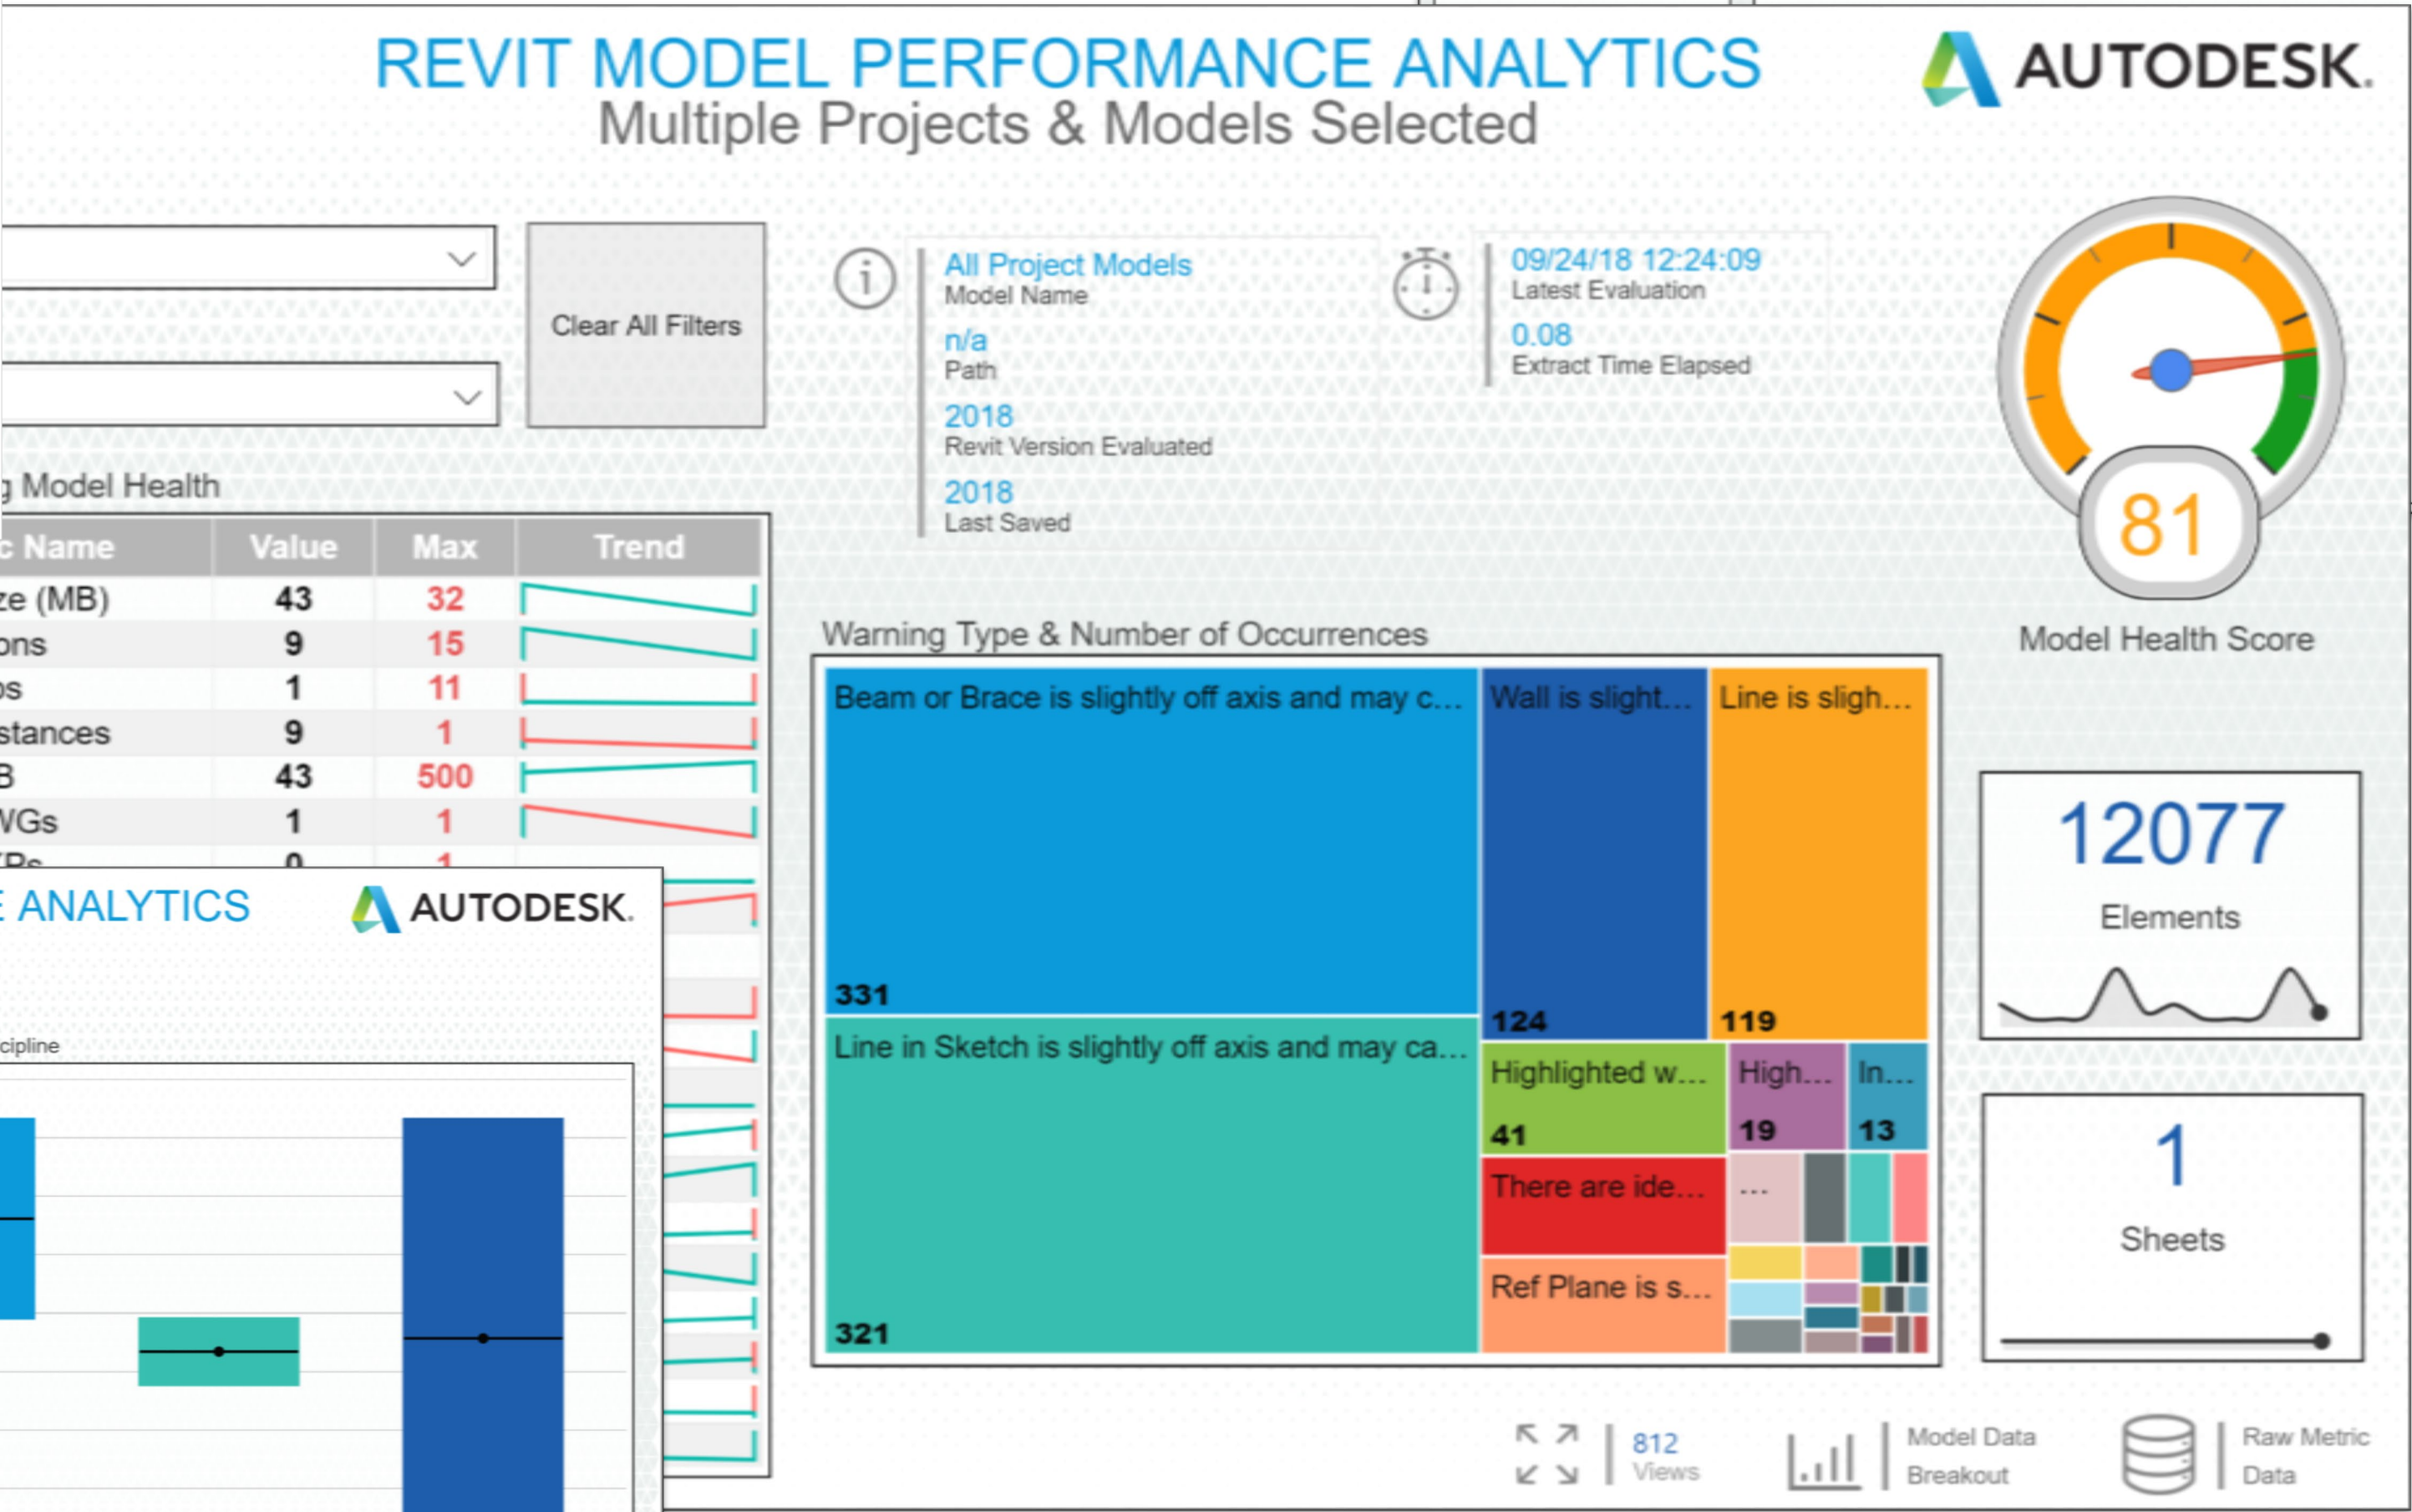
REVIT MODEL PERFORMANCE ANALYTICS
Multiple Projects & Models Selected

AUTODESK.

Clear All Filters

All Project Models
Model Name
n/a
Path
2018
Revit Version Evaluated
2018
Last Saved

09/24/18 12:24:09
Latest Evaluation
0.08
Extract Time Elapsed

81
Model Health Score

g Model Health

| c Name | Value | Max | Trend |
|---|---|---|---|
| ze (MB) | 43 | 32 | |
| ons | 9 | 15 | |
| os | 1 | 11 | |
| stances | 9 | 1 | |
| B | 43 | 500 | |
| VGs | 1 | 1 | |
| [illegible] | 0 | 1 | |

E ANALYTICS
AUTODESK.
cipline

Warning Type & Number of Occurrences

Beam or Brace is slightly off axis and may c...
331
Wall is slight...
124
Line is sligh...
119
Line in Sketch is slightly off axis and may ca...
321
Highlighted w...
41
High...
19
In...
13
There are ide...
...
Ref Plane is s...

12077
Elements

1
Sheets

812
Views
Model Data
Breakout
Raw Metric
Data